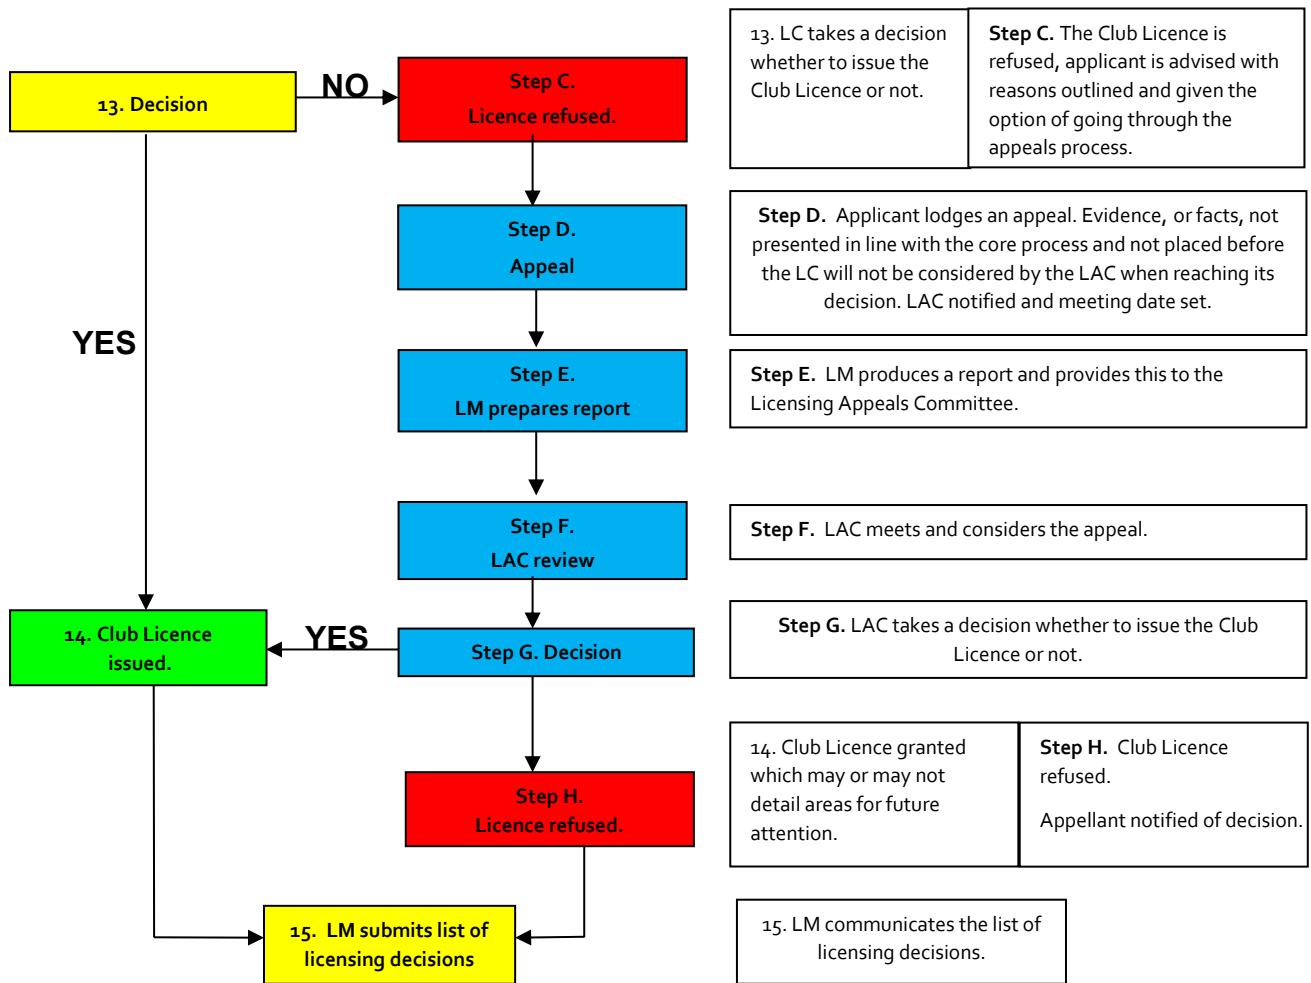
13. Decision

NO

Step C.
Licence refused.

13. LC takes a decision whether to issue the Club Licence or not.

Step C. The Club Licence is refused, applicant is advised with reasons outlined and given the option of going through the appeals process.

Step D.
Appeal

Step D. Applicant lodges an appeal. Evidence, or facts, not presented in line with the core process and not placed before the LC will not be considered by the LAC when reaching its decision. LAC notified and meeting date set.

YES

Step E.
LM prepares report

Step E. LM produces a report and provides this to the Licensing Appeals Committee.

Step F.
LAC review

Step F. LAC meets and considers the appeal.

14. Club Licence issued.

YES

Step G. Decision

Step G. LAC takes a decision whether to issue the Club Licence or not.

Step H.
Licence refused.

14. Club Licence granted which may or may not detail areas for future attention.

Step H. Club Licence refused.

Appellant notified of decision.

15. LM submits list of licensing decisions

15. LM communicates the list of licensing decisions.